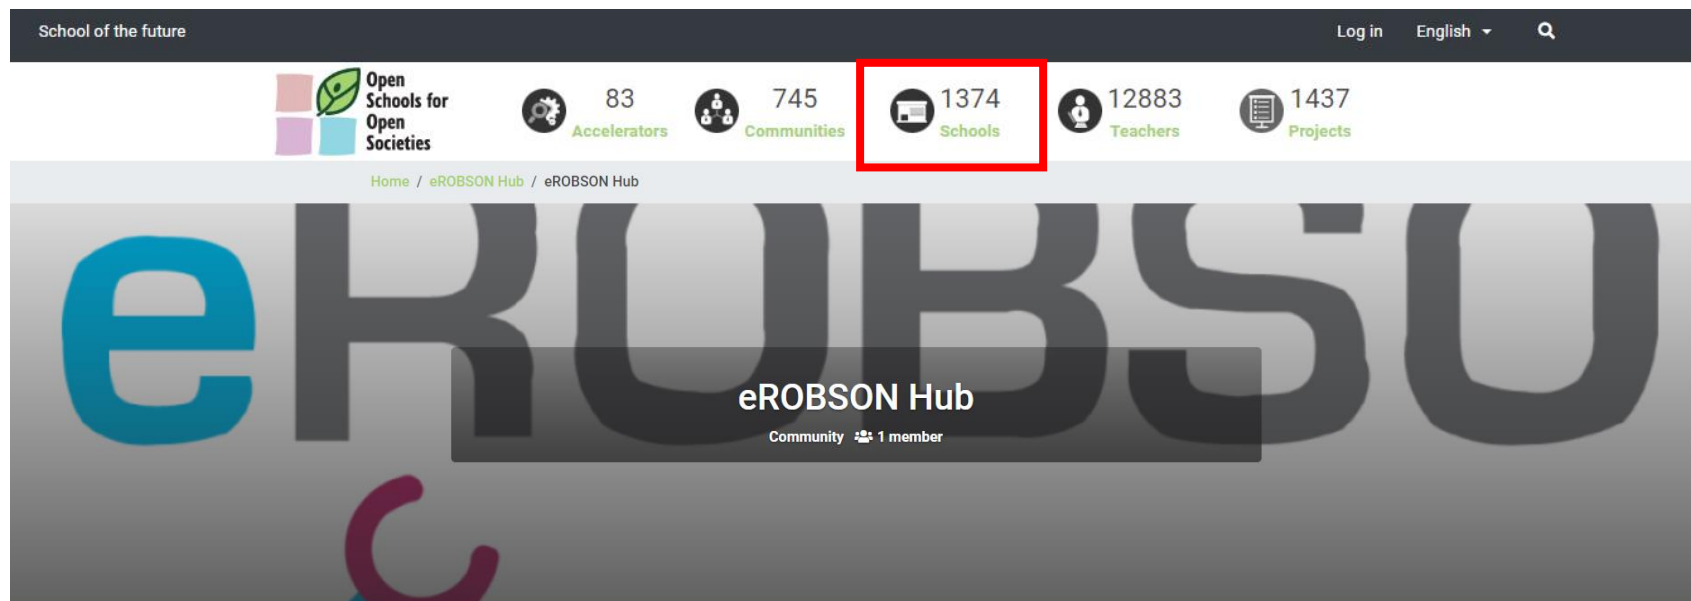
School of the future

Log in English

Open Schools for Open Societies

83 Accelerators

745 Communities

1374 Schools

12883 Teachers

1437 Projects

Home / eROBSON Hub / eROBSON Hub

eROBSO

eROBSON Hub

Community 1 member